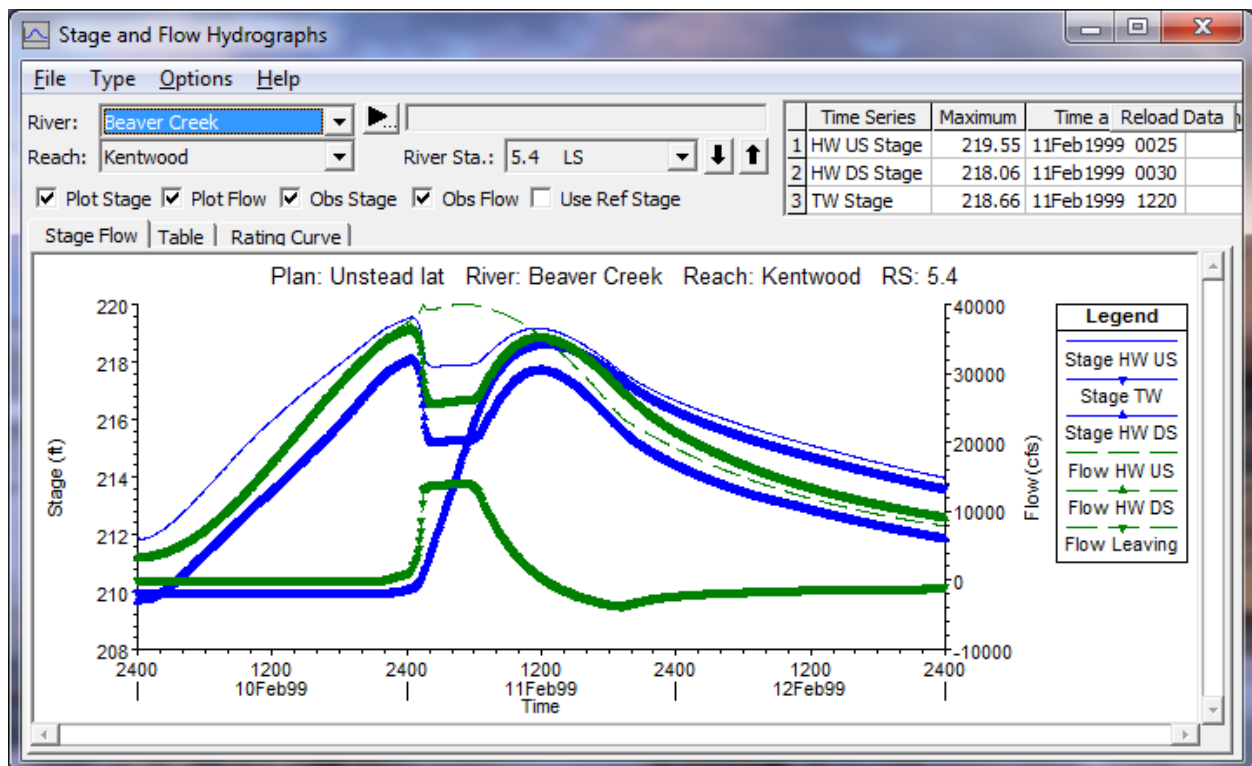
Stage and Flow Hydrographs

File Type Options Help

River: Beaver Creek

Reach: Kentwood

River Sta.: 5.4 LS

Plot Stage Plot Flow Obs Stage Obs Flow Use Ref Stage

| | Time Series | Maximum | Time a |
|---|---|---|---|
| 1 | HW US Stage | 219.55 | 11Feb1999 0025 |
| 2 | HW DS Stage | 218.06 | 11Feb1999 0030 |
| 3 | TW Stage | 218.66 | 11Feb1999 1220 |

Reload Data

Stage Flow Table Rating Curve

Plan: Unstead lat River: Beaver Creek Reach: Kentwood RS: 5.4

Stage (ft)

220
218
216
214
212
210
208

Flow (cfs)

40000
30000
20000
10000
0
-10000

2400 1200 2400 1200 2400 1200 2400
10Feb99 11Feb99 12Feb99
Time

Legend
Stage HW US
Stage TW
Stage HW DS
Flow HW US
Flow HW DS
Flow Leaving